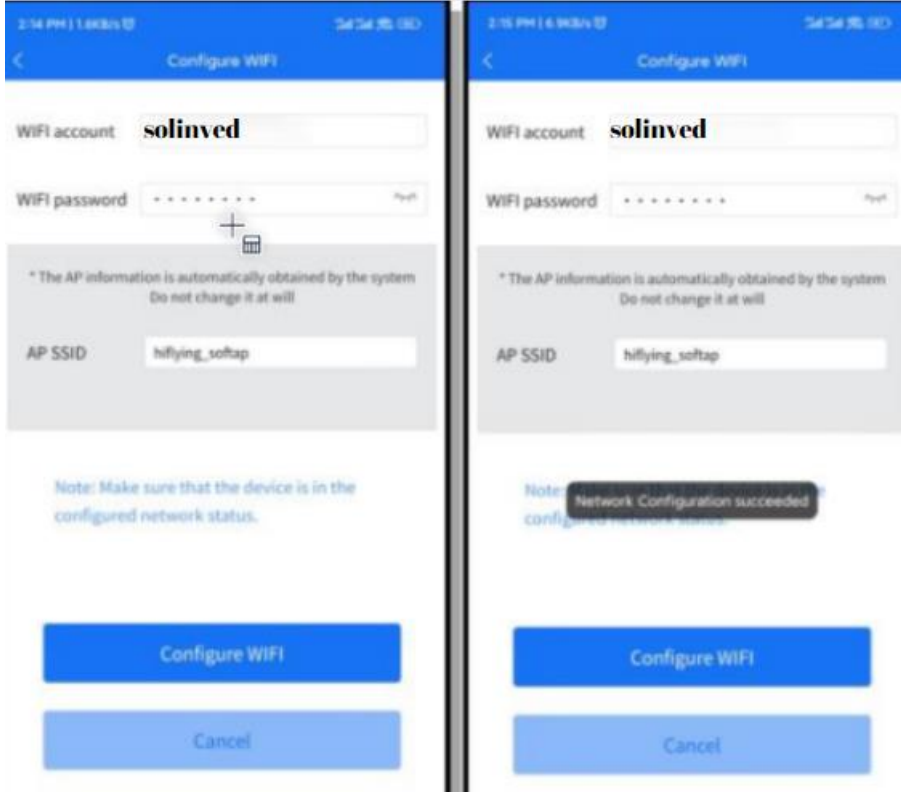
2:14 PM | 1.6KB/s

Configure WIFI

WIFI account solinved

WIFI password ••••••••

* The AP information is automatically obtained by the system
Do not change it at will

AP SSID hiflying_softap

Note: Make sure that the device is in the configured network status.

Configure WIFI

Cancel

2:15 PM | 6.9KB/s

Configure WIFI

WIFI account solinved

WIFI password ••••••••

* The AP information is automatically obtained by the system
Do not change it at will

AP SSID hiflying_softap

Note: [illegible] configured network status.

Network Configuration succeeded

Configure WIFI

Cancel